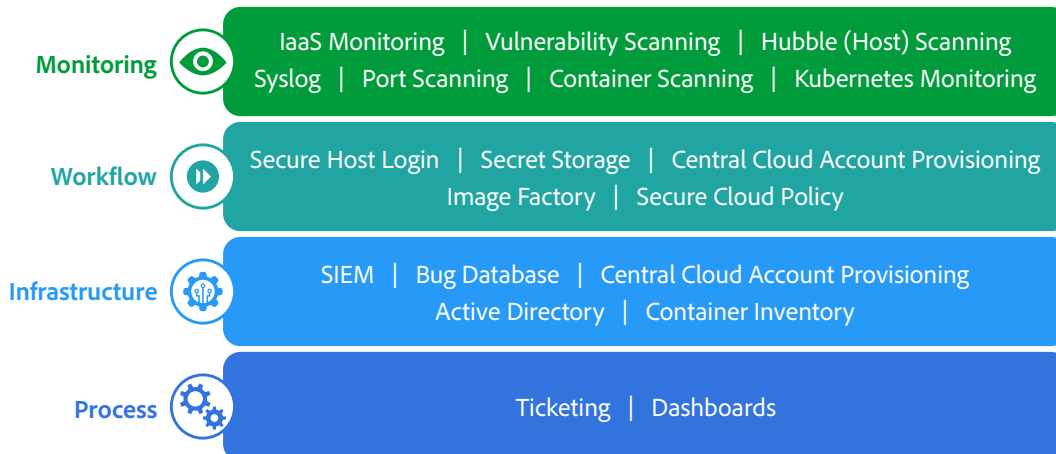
Monitoring

IaaS Monitoring | Vulnerability Scanning | Hubble (Host) Scanning
Syslog | Port Scanning | Container Scanning | Kubernetes Monitoring

Workflow

Secure Host Login | Secret Storage | Central Cloud Account Provisioning
Image Factory | Secure Cloud Policy

Infrastructure

SIEM | Bug Database | Central Cloud Account Provisioning
Active Directory | Container Inventory

Process

Ticketing | Dashboards